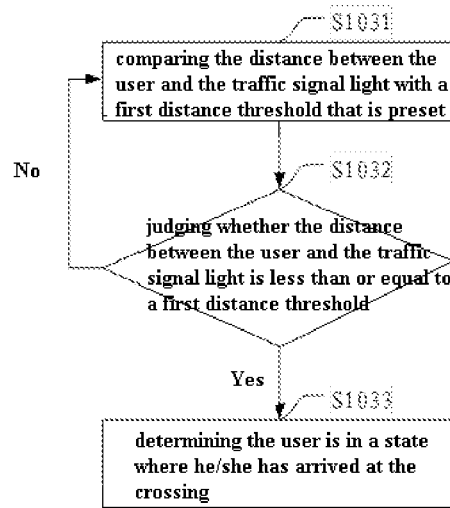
S1031

comparing the distance between the user and the traffic signal light with a first distance threshold that is preset

S1032

No

judging whether the distance between the user and the traffic signal light is less than or equal to a first distance threshold

Yes

S1033

determining the user is in a state where he/she has arrived at the crossing